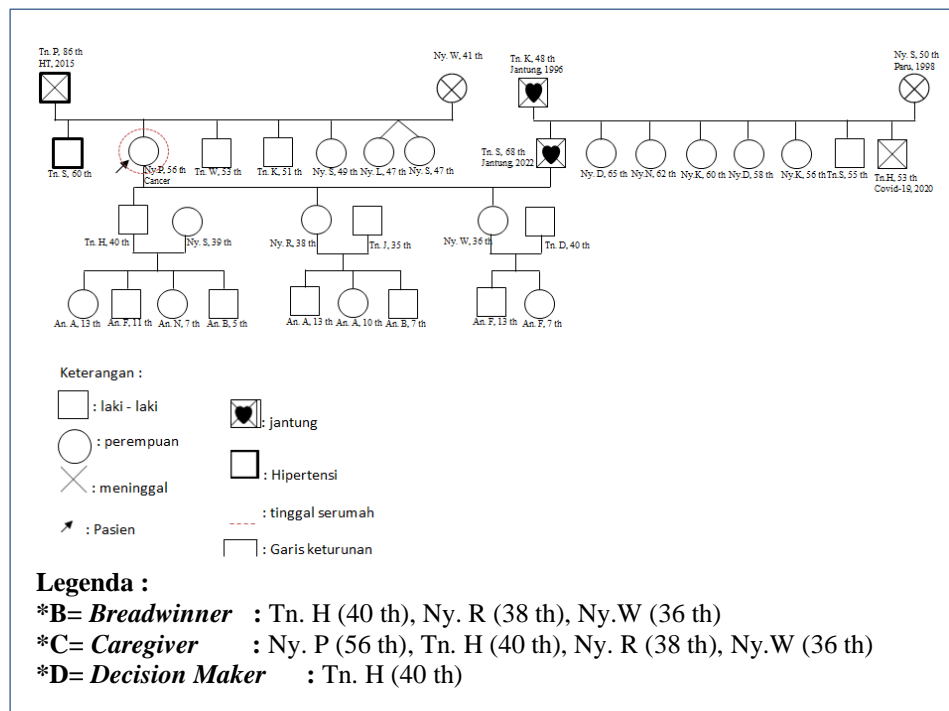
Tn. P, 86 th
HT, 2015

Ny. W, 41 th

Tn. K, 48 th
Jantung 1996

Ny. S, 50 th
Paru, 1998

Tn. S, 60 th

Ny. P, 56 th
Cancer

Tn. W, 53 th

Tn. K, 51 th

Ny. S, 49 th

Ny. L, 47 th

Ny. S, 47 th

Tn. S, 68 th
Jantung 2022

Ny. D, 65 th

Ny.N, 62 th

Ny.K, 60 th

Ny.D, 58 th

Ny.K, 56 th

Tn.S, 55 th

Tn.H, 53 th
Covid-19, 2020

Tn. H, 40 th

Ny. S, 39 th

Ny. R, 38 th

Tn. J, 35 th

Ny. W, 36 th

Tn. D, 40 th

An. A, 13 th

An. F, 11 th

An. N, 7 th

An. B, 5 th

An. A, 13 th

An. A, 10 th

An. B, 7 th

An. F, 13 th

An. F, 7 th

Keterangan :

: laki - laki

: perempuan

: meninggal

: Pasien

: jantung

: Hipertensi

: tinggal serumah

: Garis keturunan

Legenda :
*B= Breadwinner : Tn. H (40 th), Ny. R (38 th), Ny.W (36 th)
*C= Caregiver : Ny. P (56 th), Tn. H (40 th), Ny. R (38 th), Ny.W (36 th)
*D= Decision Maker : Tn. H (40 th)